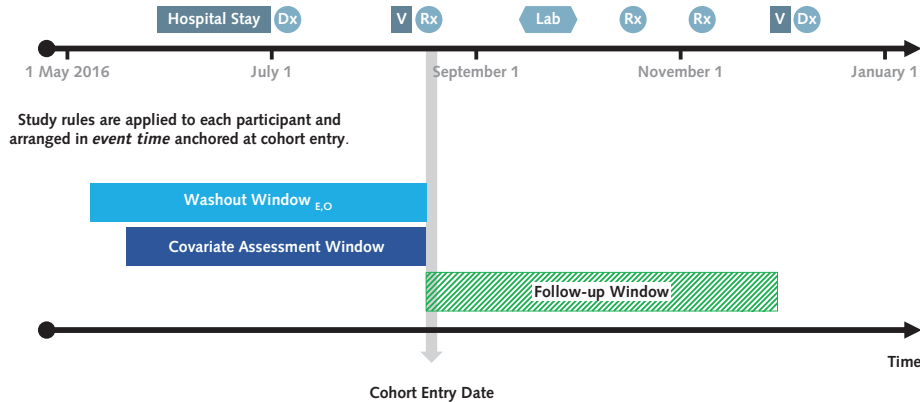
Hospital Stay Dx V Rx Lab Rx Rx V Dx

1 May 2016 July 1 September 1 November 1 January 1

Study rules are applied to each participant and arranged in *event time* anchored at cohort entry.

Washout Window $_{E,O}$

Covariate Assessment Window

Follow-up Window

Time

Cohort Entry Date